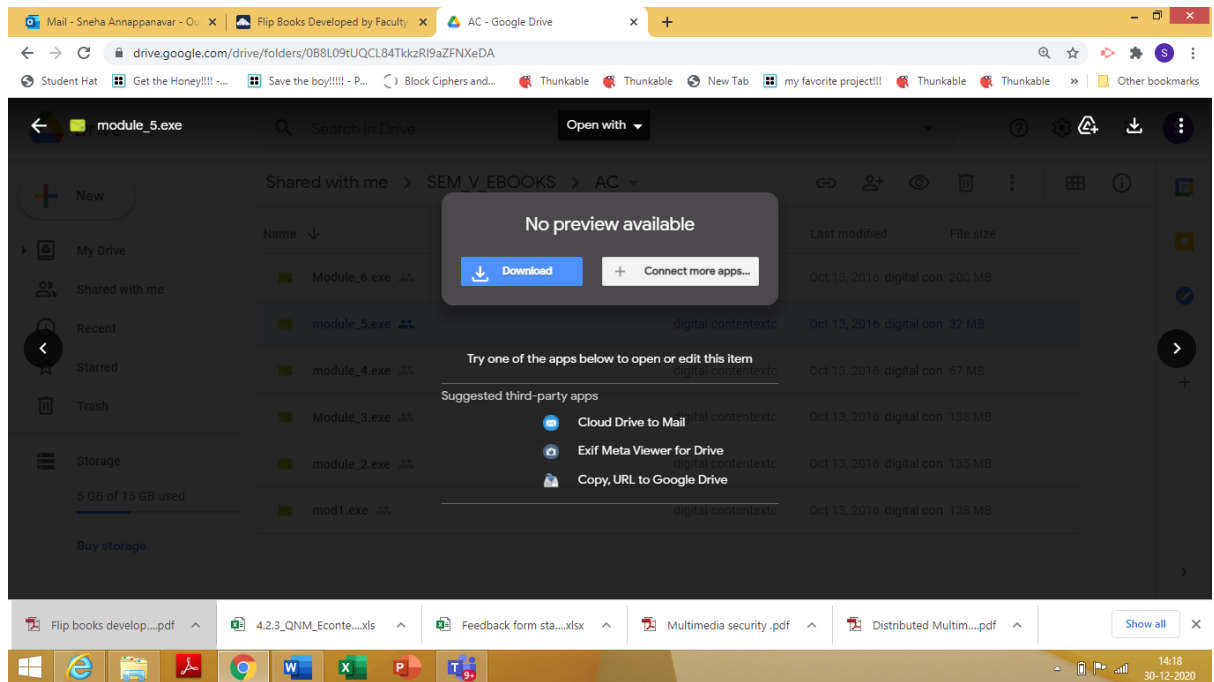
Mail - Sneha Annappanavar - Ou | Flip Books Developed by Faculty | AC - Google Drive

drive.google.com/drive/folders/0B8L09tUQCL84TkkzRl9aZFNXeDA

Student Hat | Get the Honey!!!! -... | Save the boy!!!!! - P... | Block Ciphers and... | Thunkable | Thunkable | New Tab | my favorite project!!! | Thunkable | Thunkable | » | Other bookmarks

module_5.exe

Search in Drive

Open with

New

My Drive

Shared with me

Recent

Starred

Trash

Storage

5 GB of 15 GB used

Buy storage

Shared with me > SEM_V_EBOOKS > AC

Name

Last modified

File size

| Name | | Last modified | File size |
|---|---|---|---|
| Module_6.exe | | Oct 13, 2016 digital con | 200 MB |
| module_5.exe | digital contentexto | Oct 13, 2016 digital con | 32 MB |
| module_4.exe | digital contentexto | Oct 13, 2016 digital con | 67 MB |
| Module_3.exe | digital contentexto | Oct 13, 2016 digital con | 138 MB |
| module_2.exe | digital contentexto | Oct 13, 2016 digital con | 135 MB |
| mod1.exe | digital contentexto | Oct 13, 2016 digital con | 138 MB |

No preview available

Download

Connect more apps...

Try one of the apps below to open or edit this item

Suggested third-party apps

Cloud Drive to Mail

Exif Meta Viewer for Drive

Copy, URL to Google Drive

Flip books develop....pdf | 4.2.3_QNM_Econte....xls | Feedback form sta....xlsx | Multimedia security .pdf | Distributed Multim....pdf | Show all

14:18
30-12-2020